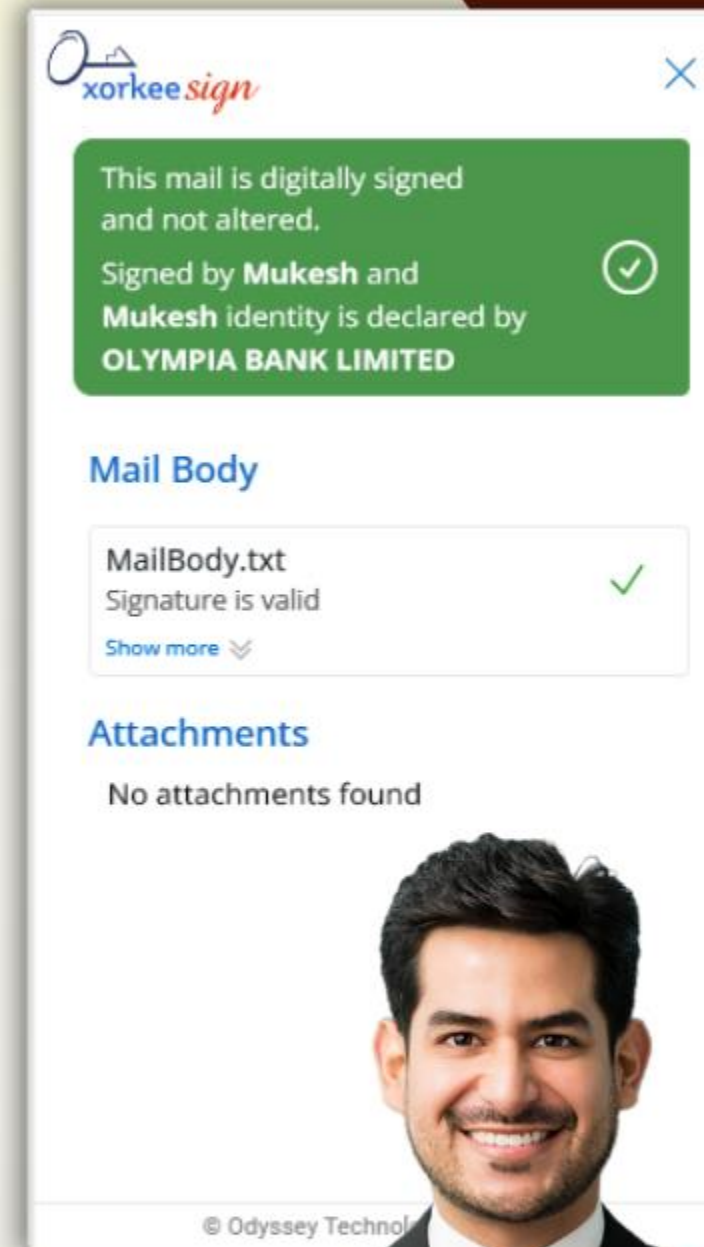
xorkee sign

×

This mail is digitally signed and not altered.

Signed by **Mukesh** and **Mukesh** identity is declared by **OLYMPIA BANK LIMITED**

Mail Body

MailBody.txt
Signature is valid
Show more

Attachments

No attachments found

© Odyssey Technol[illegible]